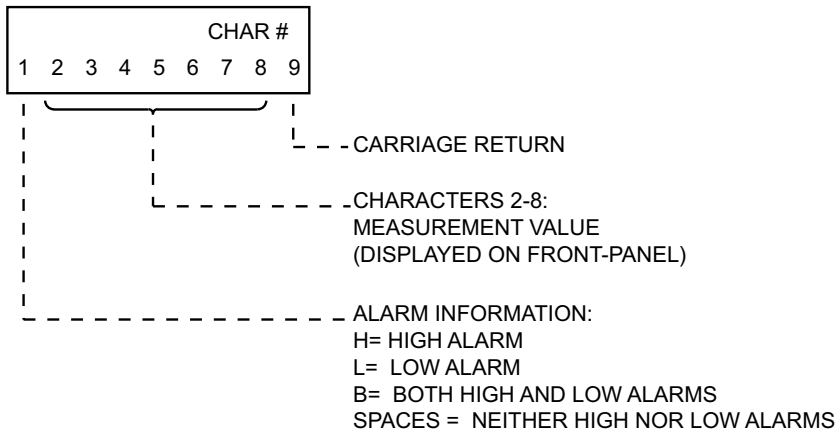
CHAR #
1 2 3 4 5 6 7 8 9

CARRIAGE RETURN

CHARACTERS 2-8:
MEASUREMENT VALUE
(DISPLAYED ON FRONT-PANEL)

ALARM INFORMATION:
H= HIGH ALARM
L= LOW ALARM
B= BOTH HIGH AND LOW ALARMS
SPACES = NEITHER HIGH NOR LOW ALARMS